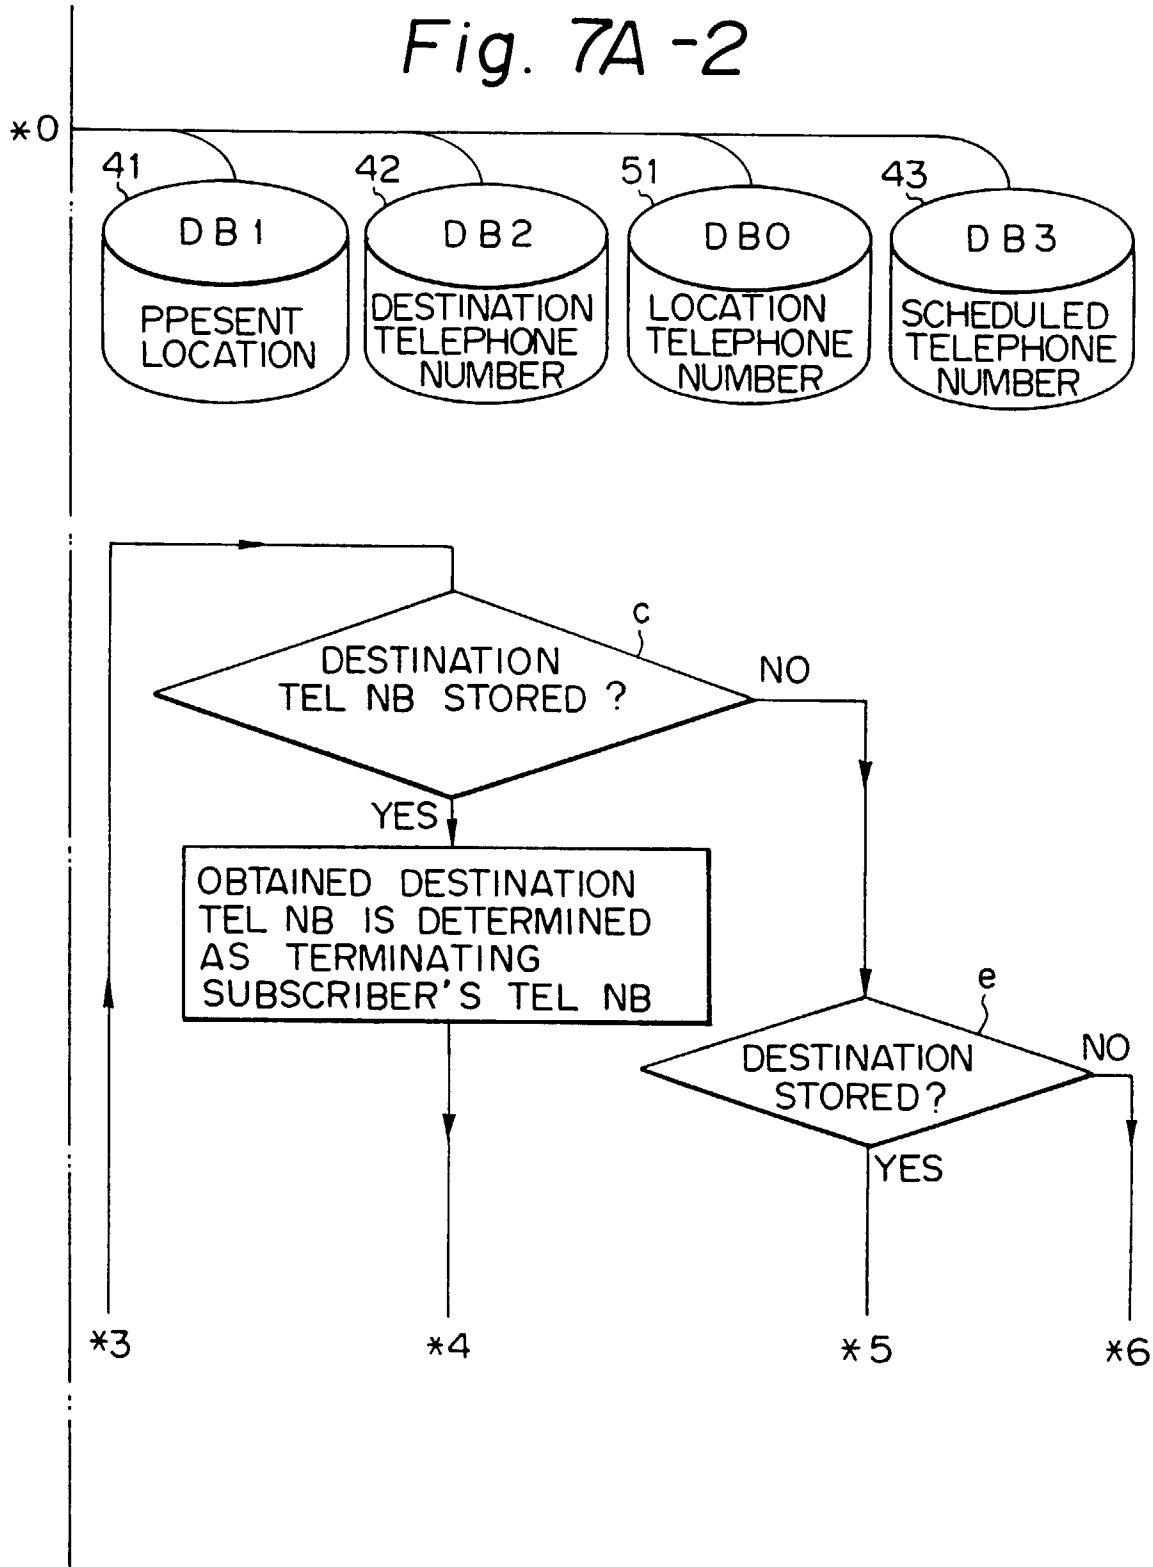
Fig. 7A-2

*0

41
DB1
PPESENT LOCATION

42
DB2
DESTINATION TELEPHONE NUMBER

51
DB0
LOCATION TELEPHONE NUMBER

43
DB3
SCHEDULED TELEPHONE NUMBER

c
DESTINATION TEL NB STORED ?
NO
YES

OBTAINED DESTINATION TEL NB IS DETERMINED AS TERMINATING SUBSCRIBER'S TEL NB

e
DESTINATION STORED?
NO
YES

*3
*4
*5
*6